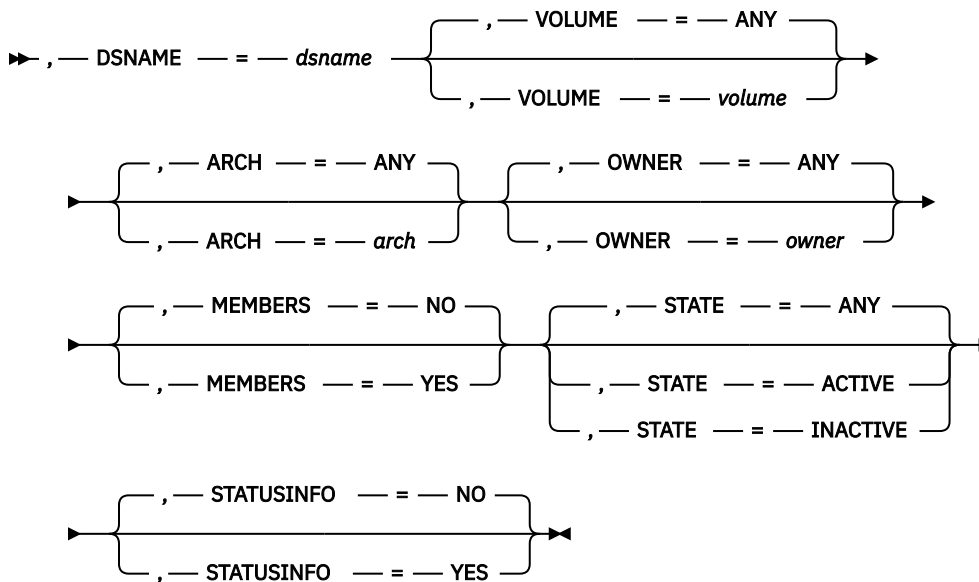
, DSNAME = *dsname*

, VOLUME = ANY
, VOLUME = *volume*

, ARCH = ANY
, ARCH = *arch*

, OWNER = ANY
, OWNER = *owner*

, MEMBERS = NO
, MEMBERS = YES

, STATE = ANY
, STATE = ACTIVE
, STATE = INACTIVE

, STATUSINFO = NO
, STATUSINFO = YES